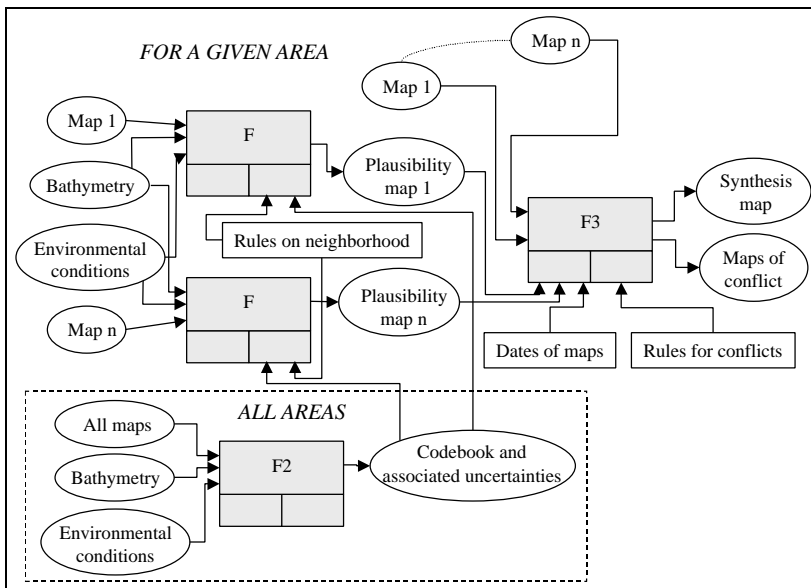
FOR A GIVEN AREA

Map n

Map 1

Map 1

F

Plausibility map 1

Bathymetry

Synthesis map

F3

Environmental conditions

Rules on neighborhood

Maps of conflict

F

Plausibility map n

Map n

Dates of maps

Rules for conflicts

ALL AREAS

All maps

F2

Codebook and associated uncertainties

Bathymetry

Environmental conditions